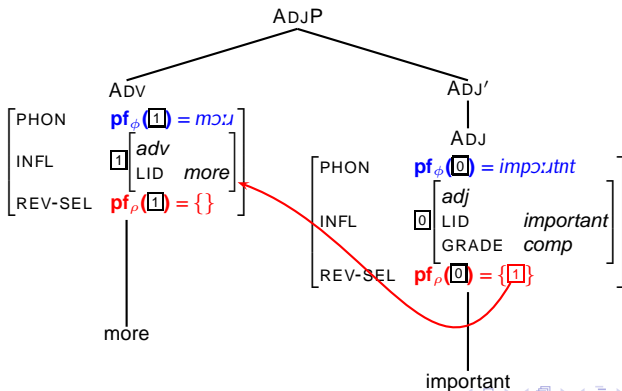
ADJP

ADV

| PHON | $\mathbf{pf}_{\phi}(\boxed{1}) = m\text{ɔːɹ}$ |
|---|---|
| INFL | $\boxed{1}$ adv, LID more |
| REV-SEL | $\mathbf{pf}_{\rho}(\boxed{1}) = \{\}$ |

more

ADJ′

ADJ

| PHON | $\mathbf{pf}_{\phi}(\boxed{0}) = imp\text{ɔːɹtnt}$ |
|---|---|
| INFL | $\boxed{0}$ adj, LID important, GRADE comp |
| REV-SEL | $\mathbf{pf}_{\rho}(\boxed{0}) = \{\boxed{1}\}$ |

important